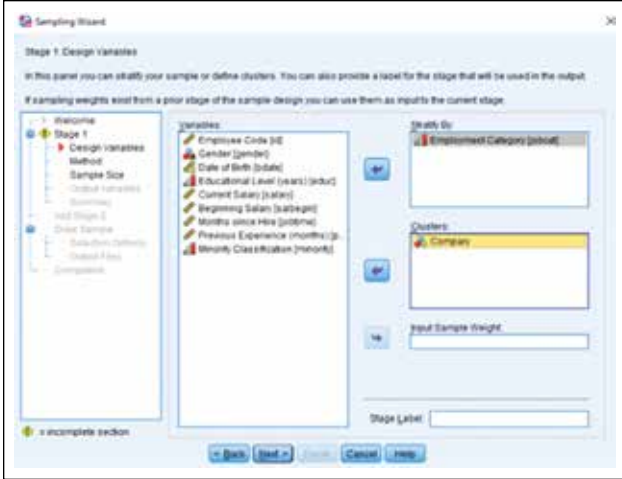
Sampling Wizard

Stage 1: Design Variables

In this panel you can stratify your sample or define clusters. You can also provide a label for the stage that will be used in the output.

If sampling weights exist from a prior stage of the sample design you can use them as input to the current stage.

Welcome
Stage 1
Design Variables
Method
Sample Size
Output Variables
Summary
Add Stage 2
Draw Sample
Selection Options
Output Files
Completion

Variables:
Employee Code [id]
Gender [gender]
Date of Birth [bdate]
Educational Level (years) [educ]
Current Salary [salary]
Beginning Salary [salbegin]
Months since Hire [jobtime]
Previous Experience (months) [p...
Minority Classification [minority]

Stratify By:
Employment Category [jobcat]

Clusters:
Company

Input Sample Weight:

Stage Label:

= incomplete section

< Back
Next >
Finish
Cancel
Help